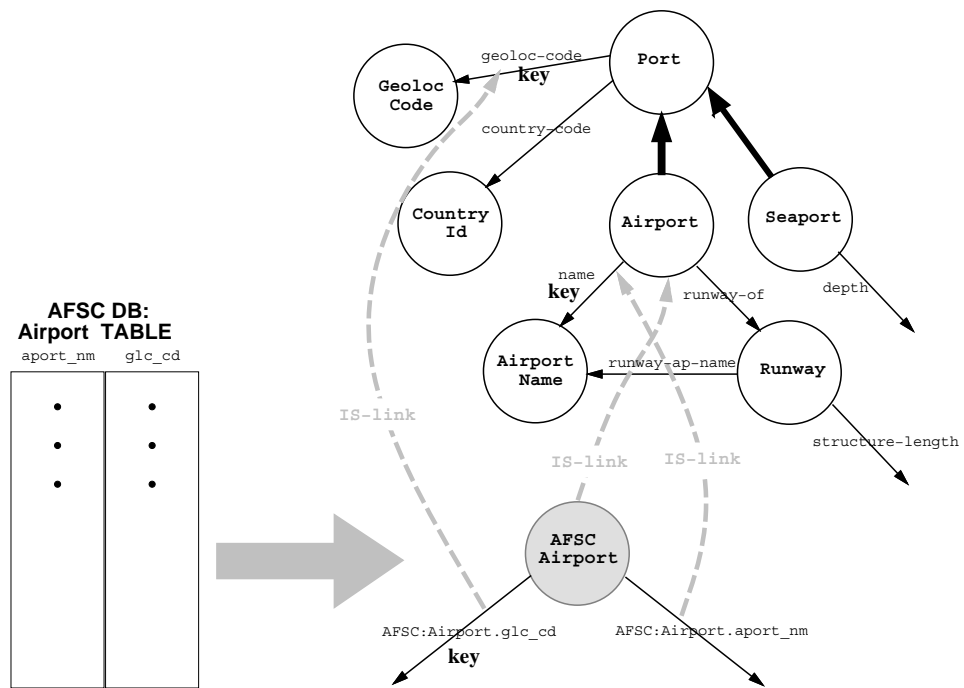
AFSC DB:
Airport TABLE

| aport_nm | glc_cd |
|---|---|
| • | • |
| • | • |
| • | • |

Port

Geoloc Code

geoloc-code
key

country-code

Country Id

Airport

Seaport

depth

name
key

runway-of

Airport Name

runway-ap-name

Runway

structure-length

IS-link

IS-link

IS-link

AFSC Airport

AFSC:Airport.glc_cd
key

AFSC:Airport.aport_nm